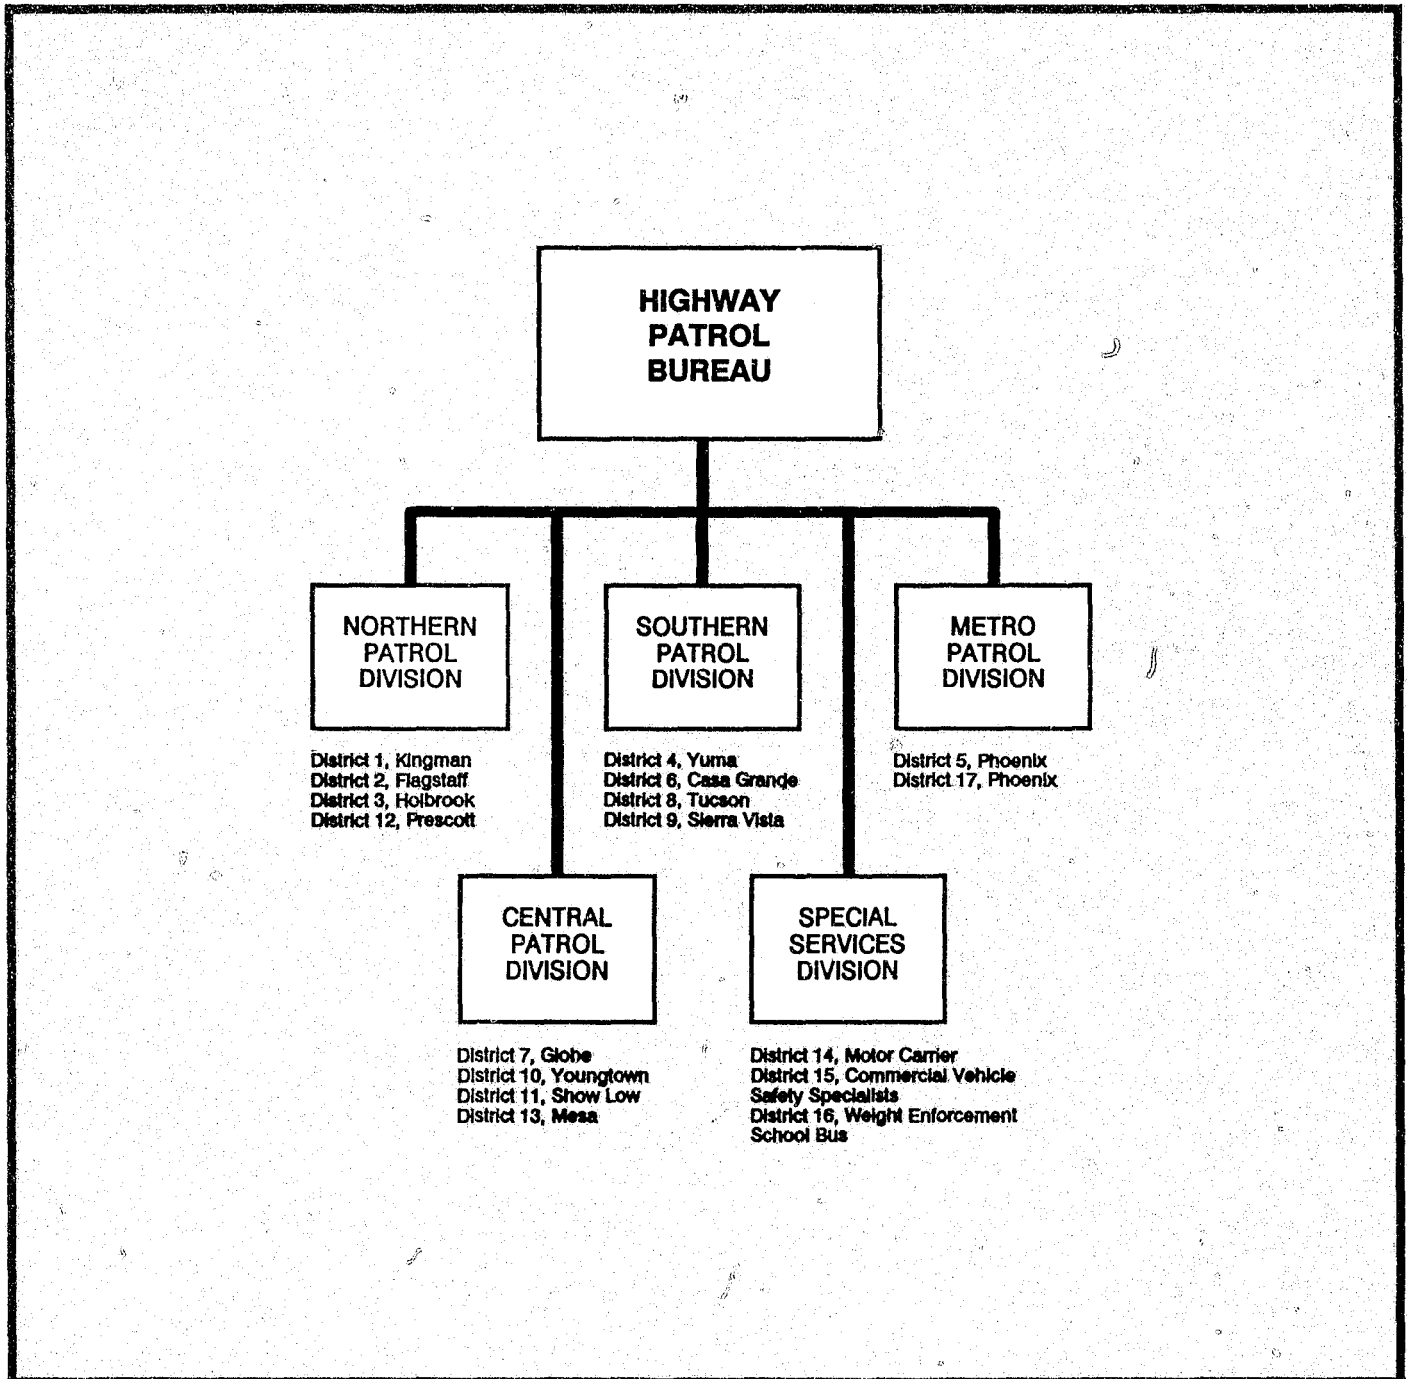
HIGHWAY PATROL BUREAU

NORTHERN PATROL DIVISION

District 1, Kingman
District 2, Flagstaff
District 3, Holbrook
District 12, Prescott

SOUTHERN PATROL DIVISION

District 4, Yuma
District 6, Casa Grande
District 8, Tucson
District 9, Sierra Vista

METRO PATROL DIVISION

District 5, Phoenix
District 17, Phoenix

CENTRAL PATROL DIVISION

District 7, Globe
District 10, Youngtown
District 11, Show Low
District 13, Mesa

SPECIAL SERVICES DIVISION

District 14, Motor Carrier
District 15, Commercial Vehicle Safety Specialists
District 16, Weight Enforcement School Bus